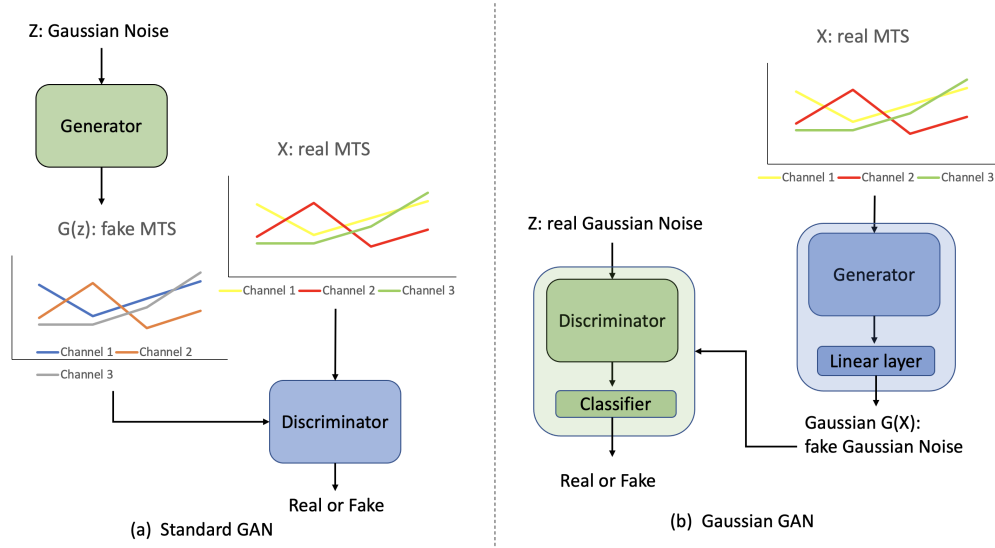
Z: Gaussian Noise

Generator

G(z): fake MTS

Channel 1
Channel 2
Channel 3

X: real MTS

Channel 1
Channel 2
Channel 3

Discriminator

Real or Fake

(a) Standard GAN

X: real MTS

Channel 1
Channel 2
Channel 3

Z: real Gaussian Noise

Discriminator

Classifier

Real or Fake

Generator

Linear layer

Gaussian G(X): fake Gaussian Noise

(b) Gaussian GAN